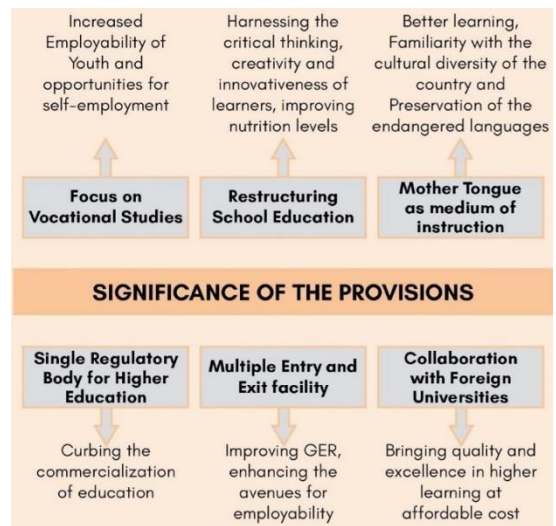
Increased Employability of Youth and opportunities for self-employment

Harnessing the critical thinking, creativity and innovativeness of learners, improving nutrition levels

Better learning, Familiarity with the cultural diversity of the country and Preservation of the endangered languages

Focus on Vocational Studies

Restructuring School Education

Mother Tongue as medium of instruction

SIGNIFICANCE OF THE PROVISIONS

Single Regulatory Body for Higher Education

Multiple Entry and Exit facility

Collaboration with Foreign Universities

Curbing the commercialization of education

Improving GER, enhancing the avenues for employability

Bringing quality and excellence in higher learning at affordable cost